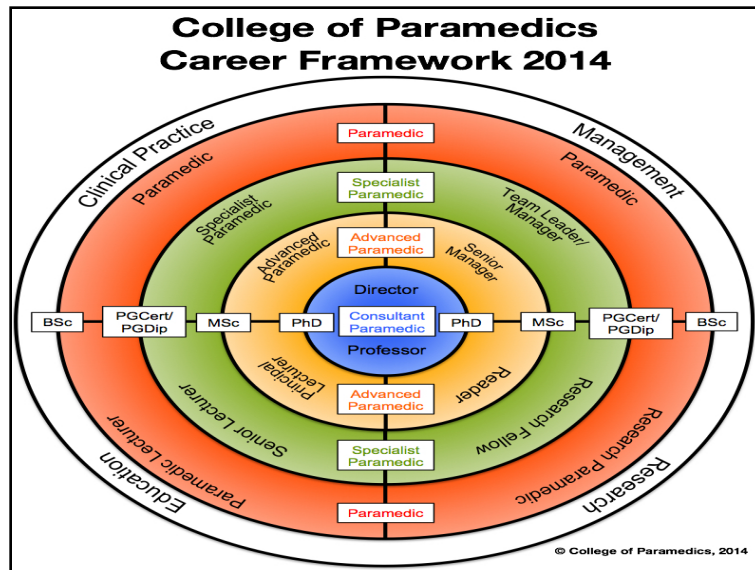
College of Paramedics
Career Framework 2014

Clinical Practice
Management
Education
Research

Paramedic
Paramedic
Paramedic
Paramedic Lecturer
Research Paramedic
Paramedic

Specialist Paramedic
Specialist Paramedic
Team Leader/ Manager
Senior Lecturer
Research Fellow
Specialist Paramedic

Advanced Paramedic
Advanced Paramedic
Senior Manager
Principal Lecturer
Reader
Advanced Paramedic

Director
Consultant Paramedic
Professor

BSc
PGCert/ PGDip
MSc
PhD
PhD
MSc
PGCert/ PGDip
BSc

© College of Paramedics, 2014